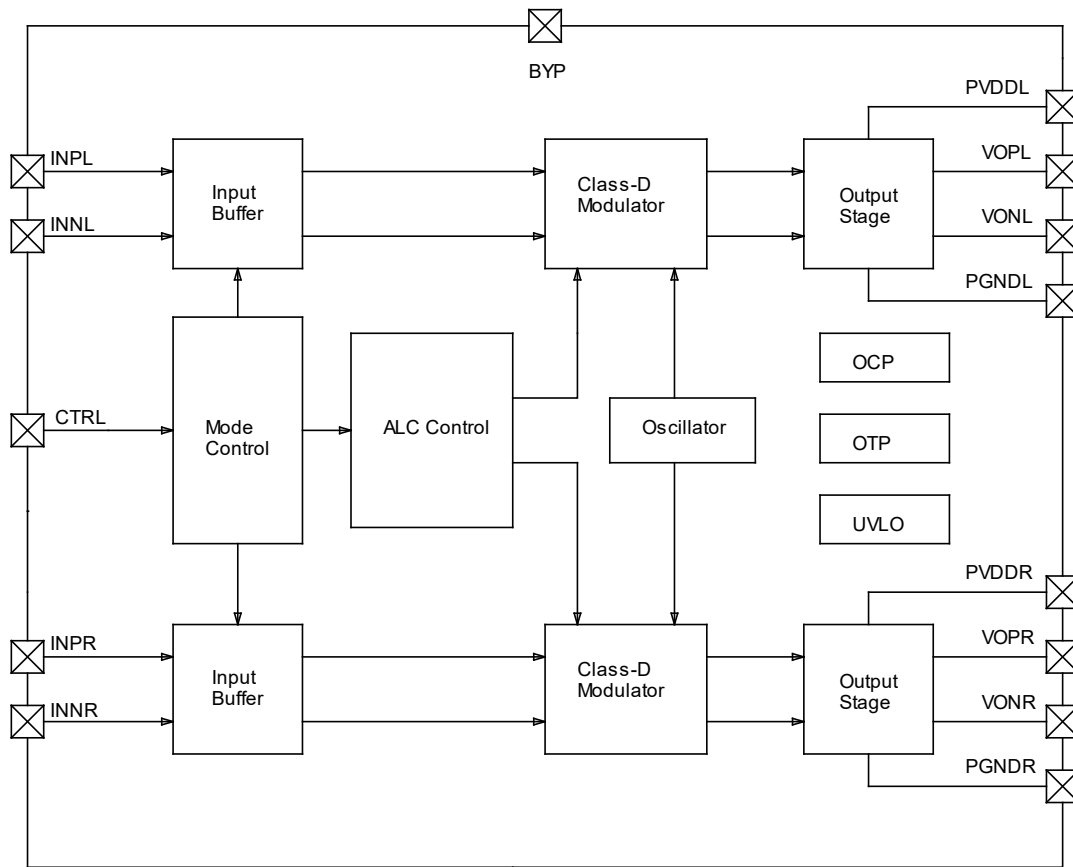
BYP

PVDDL

INPL

Input Buffer

Class-D Modulator

VOPL

Output Stage

VONL

INNL

PGNDL

OCP

CTRL

Mode Control

ALC Control

Oscillator

OTP

UVLO

PVDDR

INPR

Input Buffer

Class-D Modulator

VOPR

Output Stage

VONR

INNR

PGNDR